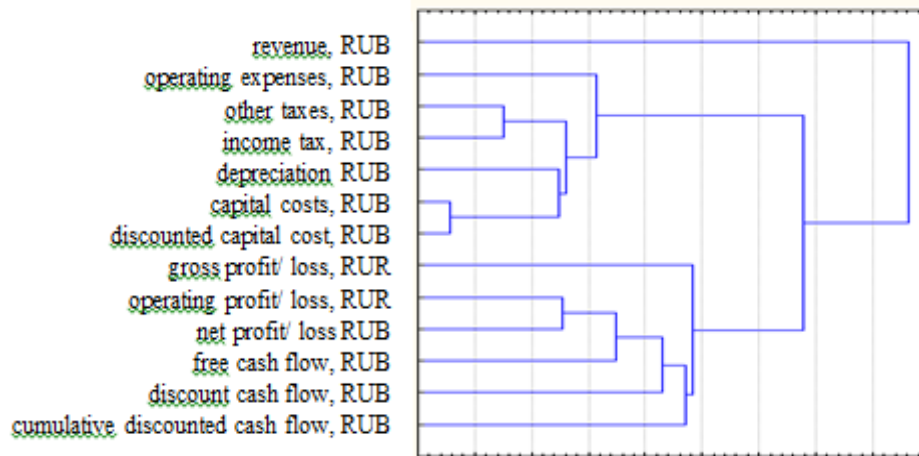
revenue, RUB
operating expenses, RUB
other taxes, RUB
income tax, RUB
depreciation RUB
capital costs, RUB
discounted capital cost, RUB
gross profit/ loss, RUR
operating profit/ loss, RUR
net profit/ loss RUB
free cash flow, RUB
discount cash flow, RUB
cumulative discounted cash flow, RUB